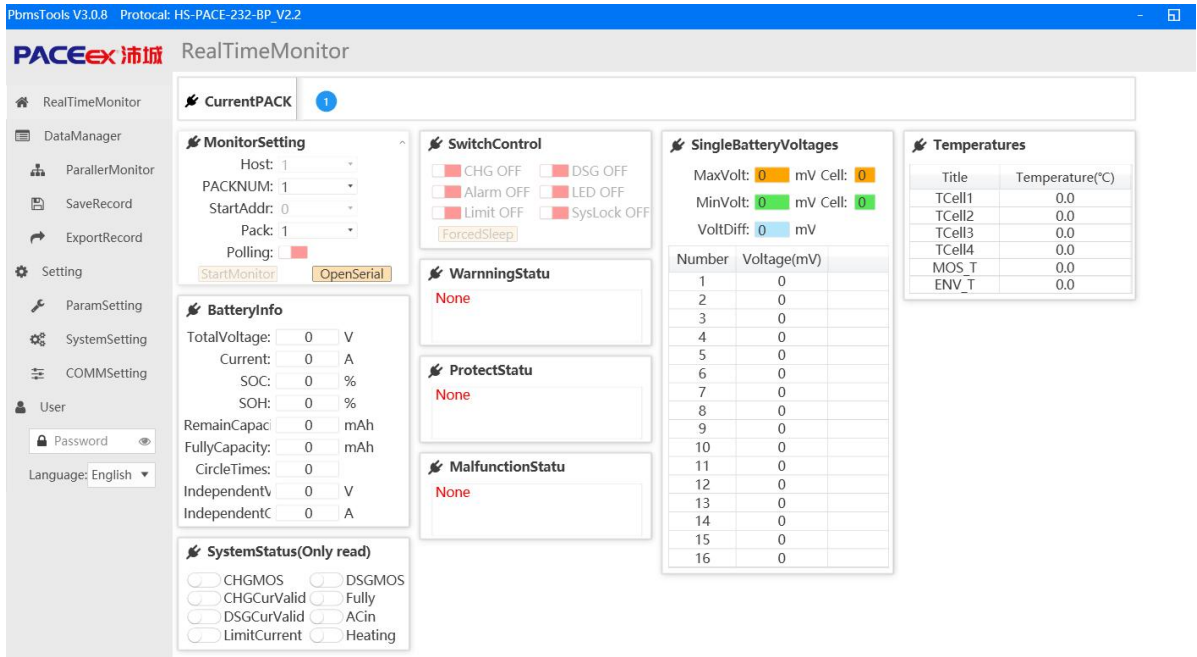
PbmsTools V3.0.8 Protocal: HS-PACE-232-BP_V2.2

PACEex 沛城 RealTimeMonitor

RealTimeMonitor
DataManager
ParallerMonitor
SaveRecord
ExportRecord
Setting
ParamSetting
SystemSetting
COMMSetting
User
Password
Language: English

CurrentPACK 1

MonitorSetting
Host: 1
PACKNUM: 1
StartAddr: 0
Pack: 1
Polling:
StartMonitor OpenSerial

BatteryInfo
TotalVoltage: 0 V
Current: 0 A
SOC: 0 %
SOH: 0 %
RemainCapac 0 mAh
FullyCapacity: 0 mAh
CircleTimes: 0
IndependentV 0 V
IndependentC 0 A

SystemStatus(Only read)
CHGMOS DSGMOS
CHGCurValid Fully
DSGCurValid ACin
LimitCurrent Heating

SwitchControl
CHG OFF DSG OFF
Alarm OFF LED OFF
Limit OFF SysLock OFF
ForcedSleep

WarnningStatu
None

ProtectStatu
None

MalfunctionStatu
None

SingleBatteryVoltages
MaxVolt: 0 mV Cell: 0
MinVolt: 0 mV Cell: 0
VoltDiff: 0 mV

| Number | Voltage(mV) |
|---|---|
| 1 | 0 |
| 2 | 0 |
| 3 | 0 |
| 4 | 0 |
| 5 | 0 |
| 6 | 0 |
| 7 | 0 |
| 8 | 0 |
| 9 | 0 |
| 10 | 0 |
| 11 | 0 |
| 12 | 0 |
| 13 | 0 |
| 14 | 0 |
| 15 | 0 |
| 16 | 0 |

Temperatures

| Title | Temperature(℃) |
|---|---|
| TCell1 | 0.0 |
| TCell2 | 0.0 |
| TCell3 | 0.0 |
| TCell4 | 0.0 |
| MOS_T | 0.0 |
| ENV_T | 0.0 |